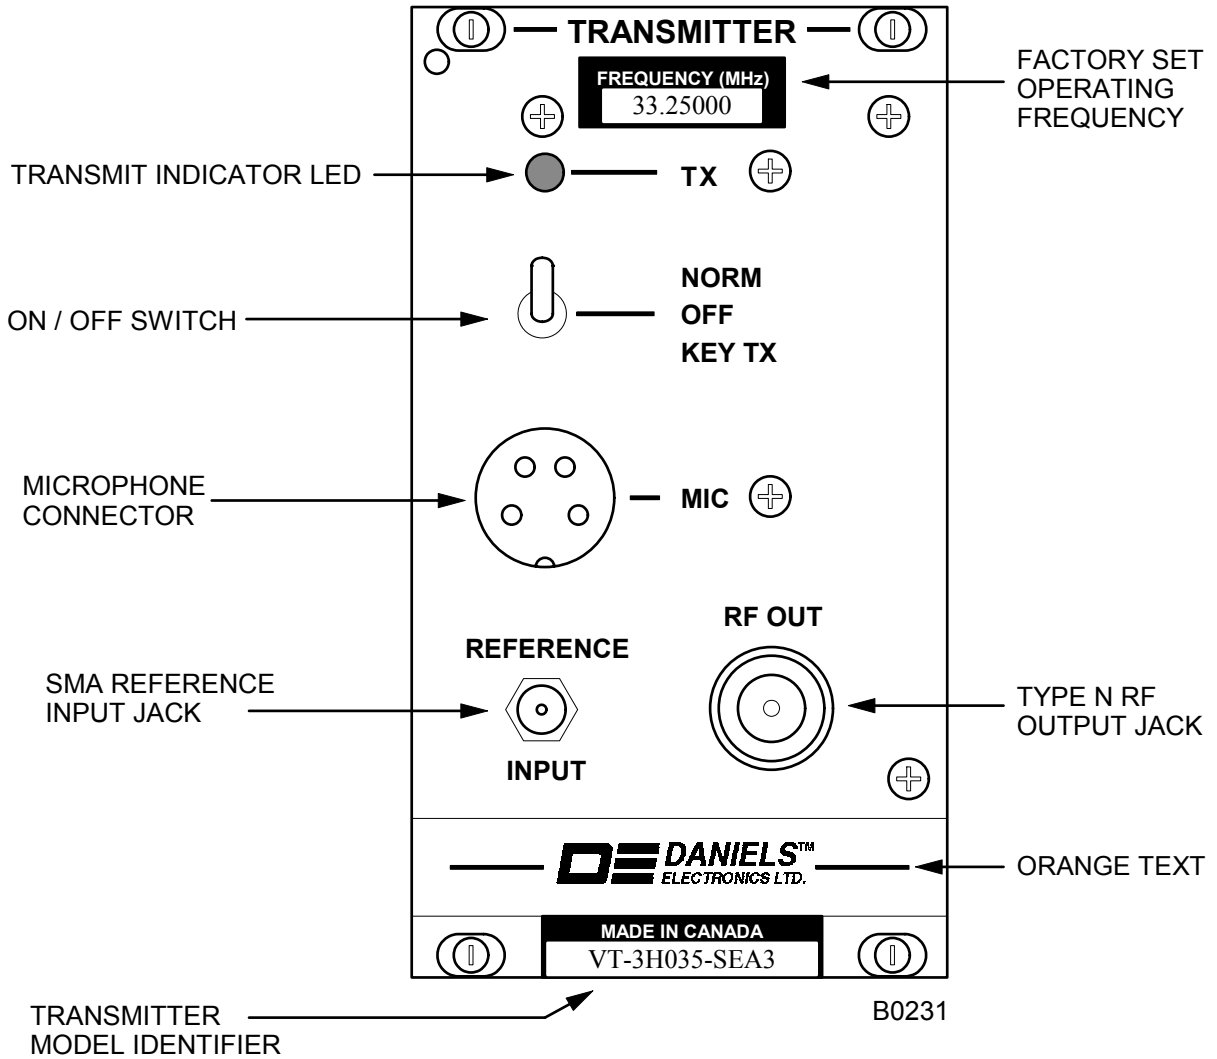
TRANSMITTER

FREQUENCY (MHz)
33.25000

FACTORY SET OPERATING FREQUENCY

TRANSMIT INDICATOR LED

TX

NORM
OFF
KEY TX

ON / OFF SWITCH

MICROPHONE CONNECTOR

MIC

RF OUT

REFERENCE

SMA REFERENCE INPUT JACK

INPUT

TYPE N RF OUTPUT JACK

DANIELS™
ELECTRONICS LTD.

ORANGE TEXT

MADE IN CANADA
VT-3H035-SEA3

TRANSMITTER MODEL IDENTIFIER

B0231